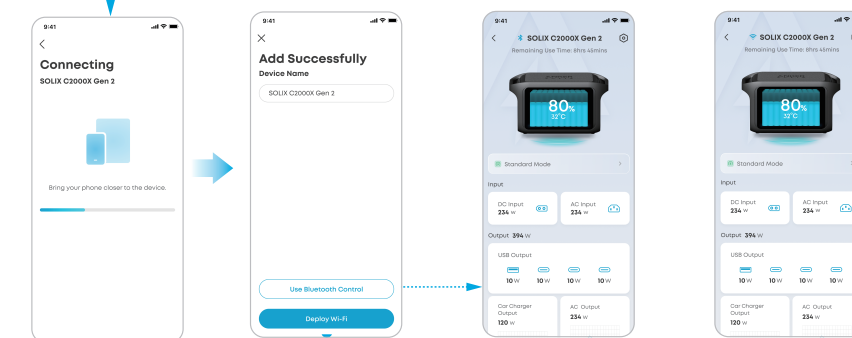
9:41

<

Connecting

SOLIX C2000X Gen 2

Bring your phone closer to the device.

9:41

×

Add Successfully

Device Name

SOLIX C2000X Gen 2

Use Bluetooth Control

Deploy Wi-Fi

9:41

<

SOLIX C2000X Gen 2

Remaining Use Time: 8hrs 46mins

80%

32°C

Standard Mode

Input

DC Input
234 W

AC Input
234 W

Output 394 W

USB Output

10 W

10 W

10 W

10 W

Car Charger Output
120 W

AC Output
234 W

9:41

<

SOLIX C2000X Gen 2

Remaining Use Time: 8hrs 46mins

80%

32°C

Standard Mode

Input

DC Input
234 W

AC Input
234 W

Output 394 W

USB Output

10 W

10 W

10 W

10 W

Car Charger Output
120 W

AC Output
234 W